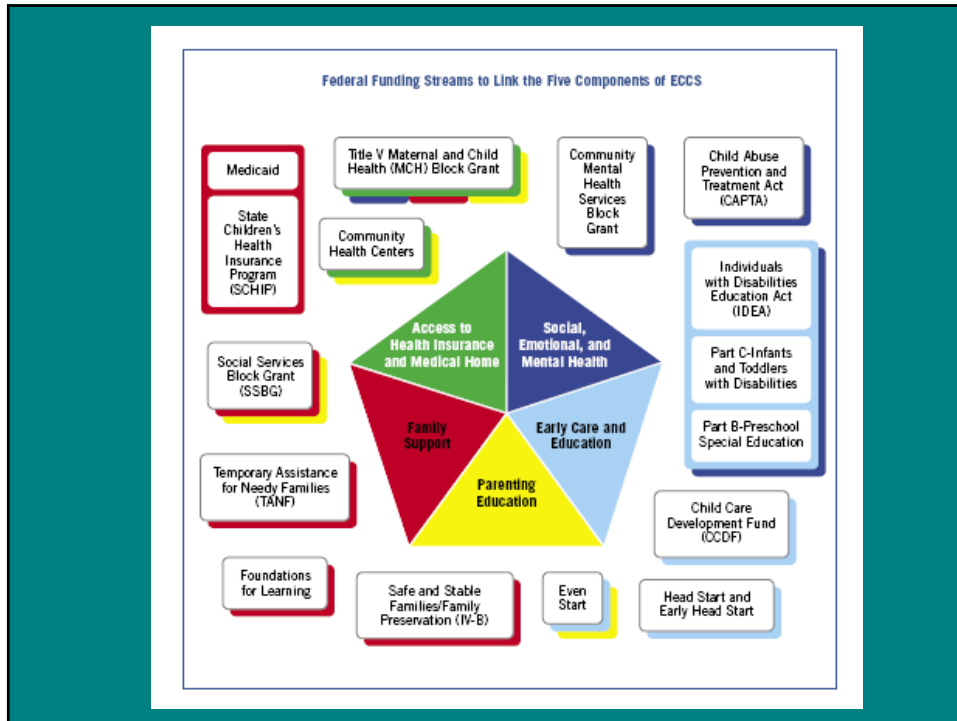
Federal Funding Streams to Link the Five Components of ECCS

Medicaid

State Children's Health Insurance Program (SCHIP)

Title V Maternal and Child Health (MCH) Block Grant

Community Health Centers

Community Mental Health Services Block Grant

Child Abuse Prevention and Treatment Act (CAPTA)

Individuals with Disabilities Education Act (IDEA)

Part C-Infants and Toddlers with Disabilities

Part B-Preschool Special Education

Access to Health Insurance and Medical Home

Social, Emotional, and Mental Health

Early Care and Education

Parenting Education

Family Support

Social Services Block Grant (SSBG)

Temporary Assistance for Needy Families (TANF)

Child Care Development Fund (CCDF)

Foundations for Learning

Safe and Stable Families/Family Preservation (IV-B)

Even Start

Head Start and Early Head Start